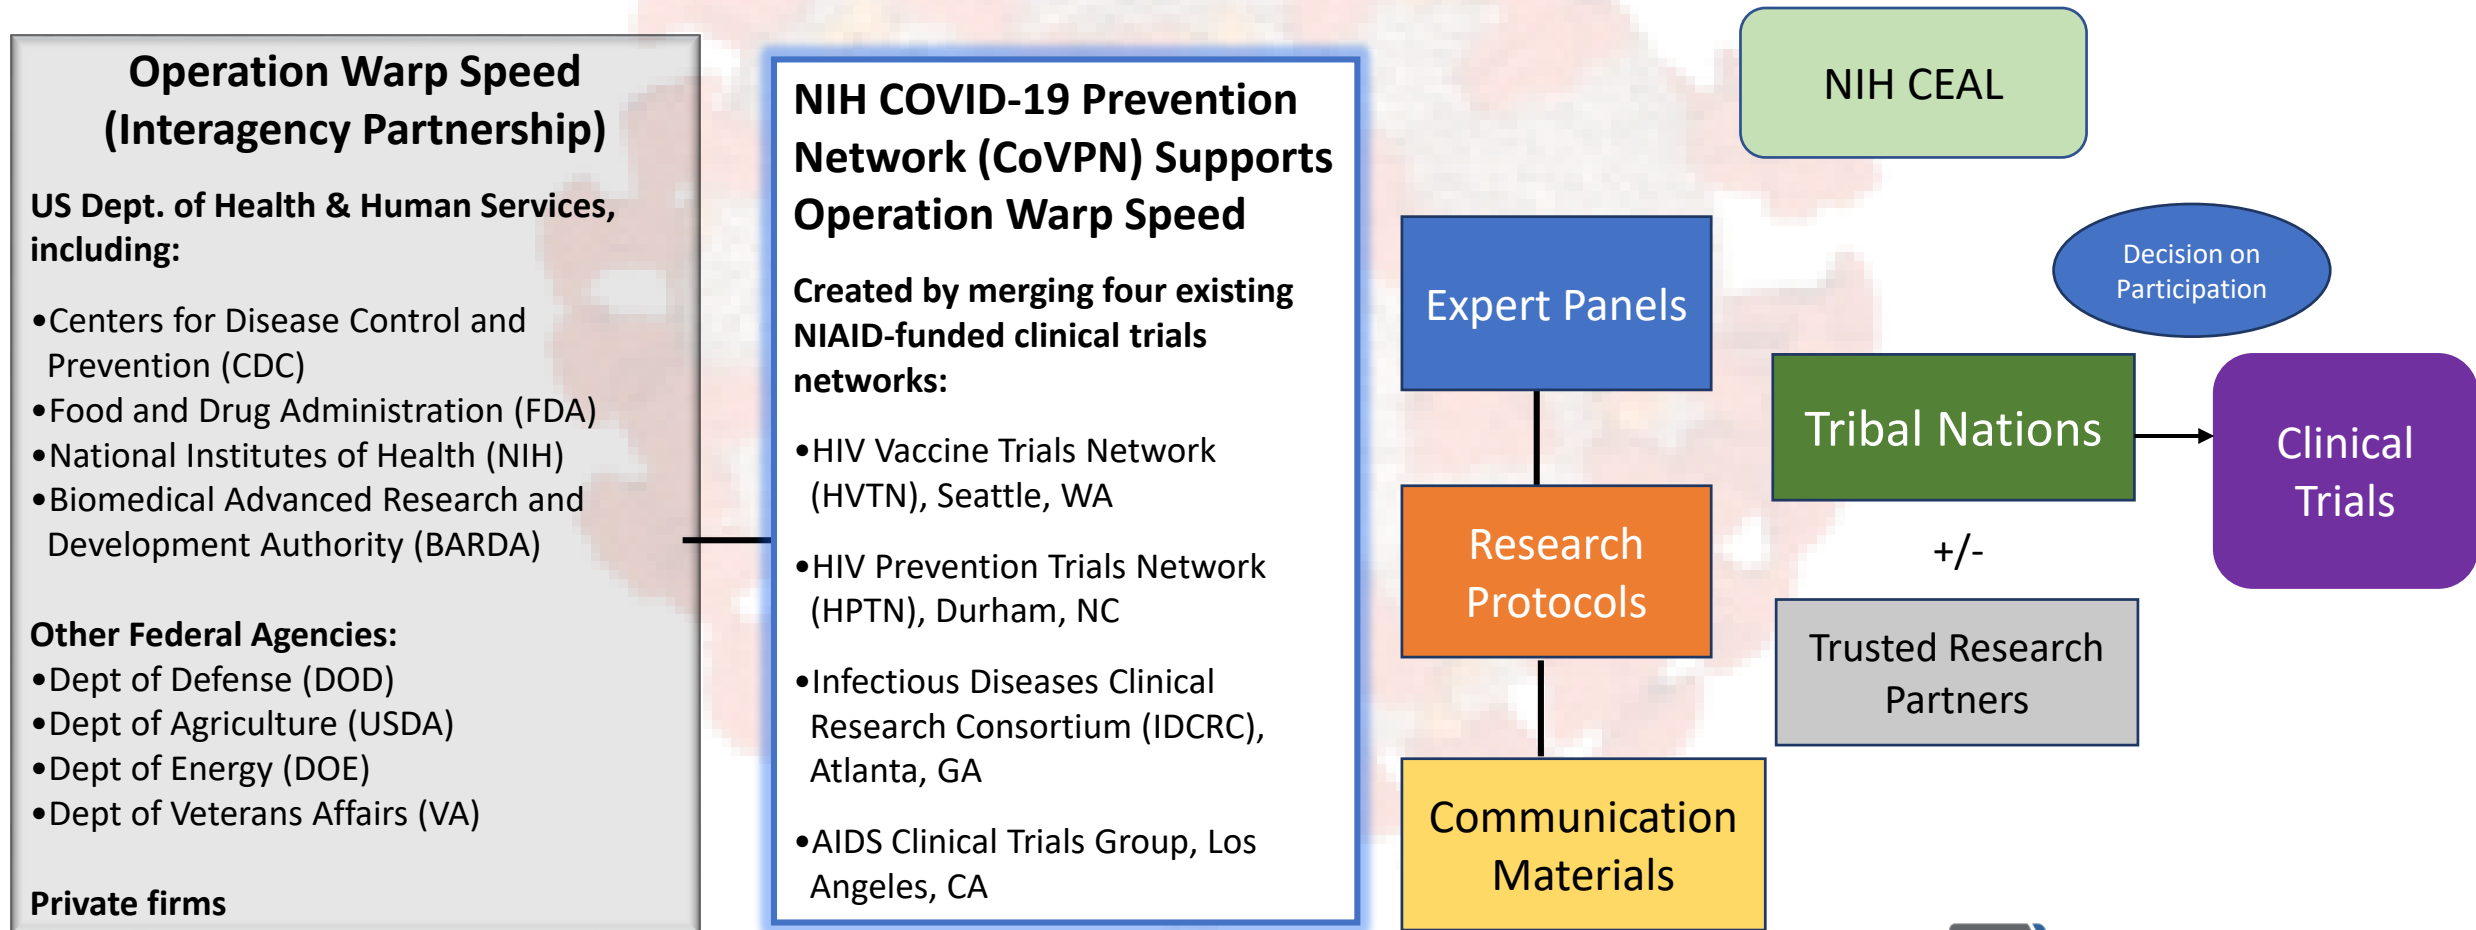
Operation Warp Speed (Interagency Partnership)

US Dept. of Health & Human Services, including:

•Centers for Disease Control and Prevention (CDC)
•Food and Drug Administration (FDA)
•National Institutes of Health (NIH)
•Biomedical Advanced Research and Development Authority (BARDA)

Other Federal Agencies:
•Dept of Defense (DOD)
•Dept of Agriculture (USDA)
•Dept of Energy (DOE)
•Dept of Veterans Affairs (VA)

Private firms

NIH COVID-19 Prevention Network (CoVPN) Supports Operation Warp Speed

Created by merging four existing NIAID-funded clinical trials networks:

•HIV Vaccine Trials Network (HVTN), Seattle, WA

•HIV Prevention Trials Network (HPTN), Durham, NC

•Infectious Diseases Clinical Research Consortium (IDCRC), Atlanta, GA

•AIDS Clinical Trials Group, Los Angeles, CA

NIH CEAL

Expert Panels

Research Protocols

Communication Materials

Decision on Participation

Tribal Nations

+/-

Trusted Research Partners

Clinical Trials